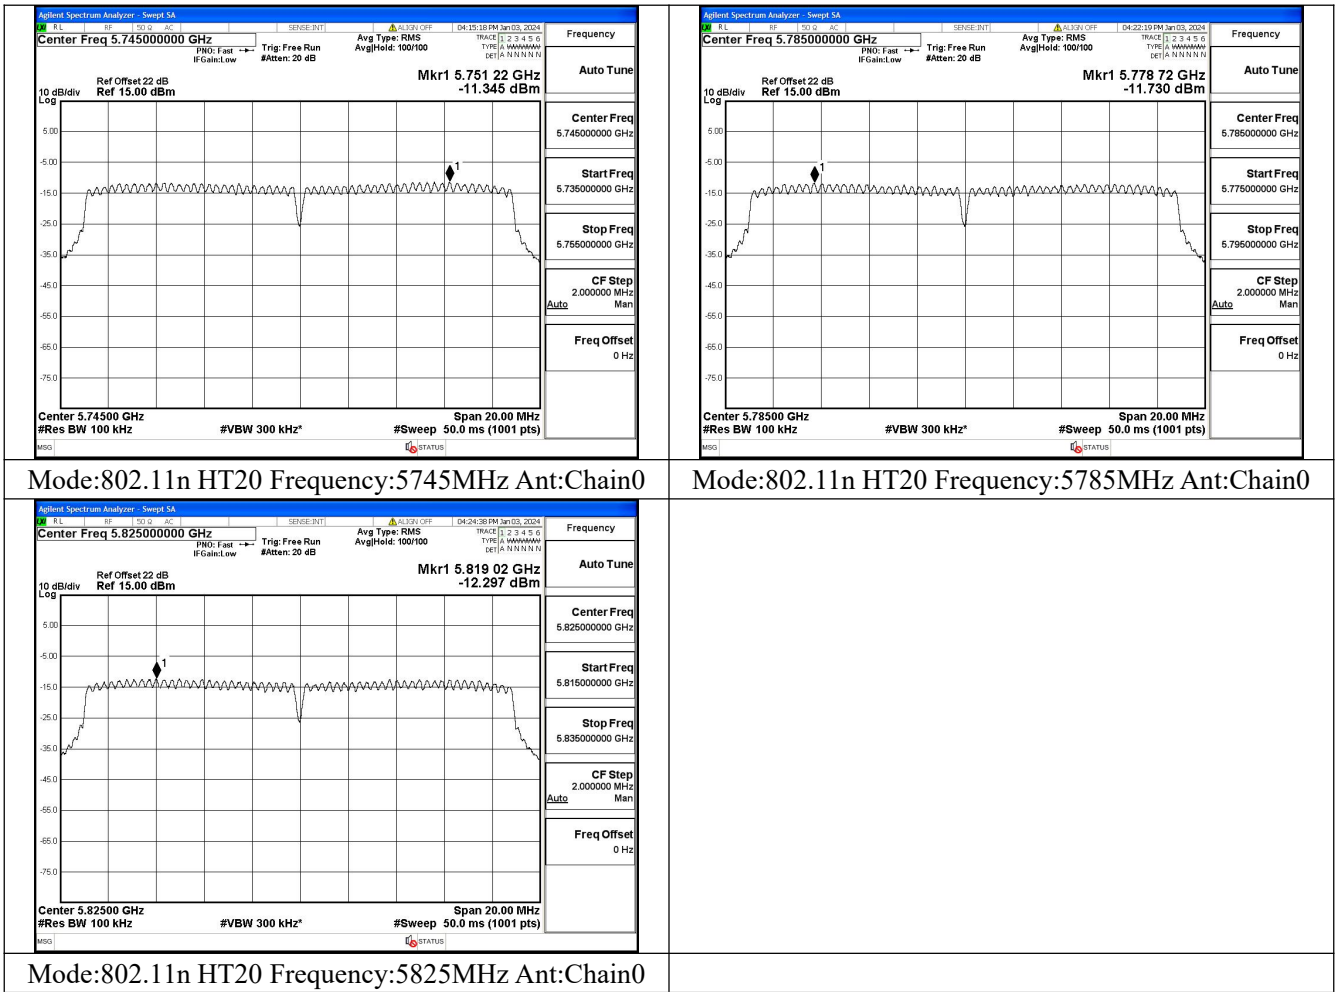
Agilent Spectrum Analyzer - Swept SA
RL RF 50 Ω AC SENSE:INT ALIGN OFF 04:15:18 PM Jan 03, 2024
Center Freq 5.745000000 GHz
PNO: Fast IFGain:Low
Trig: Free Run #Atten: 20 dB
Avg Type: RMS Avg|Hold: 100/100
TRACE 1 2 3 4 5 6 TYPE A WWWWWW DET A N N N N N
Frequency
Auto Tune
Ref Offset 22 dB
10 dB/div Ref 15.00 dBm
Log
Mkr1 5.751 22 GHz -11.345 dBm
5.00
-5.00
-15.0
-25.0
-35.0
-45.0
-55.0
-65.0
-75.0
Center Freq 5.745000000 GHz
Start Freq 5.735000000 GHz
Stop Freq 5.755000000 GHz
CF Step 2.000000 MHz Auto Man
Freq Offset 0 Hz
Center 5.74500 GHz
#Res BW 100 kHz
#VBW 300 kHz*
Span 20.00 MHz
#Sweep 50.0 ms (1001 pts)
MSG STATUS

Agilent Spectrum Analyzer - Swept SA
RL RF 50 Ω AC SENSE:INT ALIGN OFF 04:22:19 PM Jan 03, 2024
Center Freq 5.785000000 GHz
PNO: Fast IFGain:Low
Trig: Free Run #Atten: 20 dB
Avg Type: RMS Avg|Hold: 100/100
TRACE 1 2 3 4 5 6 TYPE A WWWWWW DET A N N N N N
Frequency
Auto Tune
Ref Offset 22 dB
10 dB/div Ref 15.00 dBm
Log
Mkr1 5.778 72 GHz -11.730 dBm
5.00
-5.00
-15.0
-25.0
-35.0
-45.0
-55.0
-65.0
-75.0
Center Freq 5.785000000 GHz
Start Freq 5.775000000 GHz
Stop Freq 5.795000000 GHz
CF Step 2.000000 MHz Auto Man
Freq Offset 0 Hz
Center 5.78500 GHz
#Res BW 100 kHz
#VBW 300 kHz*
Span 20.00 MHz
#Sweep 50.0 ms (1001 pts)
MSG STATUS

Mode:802.11n HT20 Frequency:5745MHz Ant:Chain0

Mode:802.11n HT20 Frequency:5785MHz Ant:Chain0

Agilent Spectrum Analyzer - Swept SA
RL RF 50 Ω AC SENSE:INT ALIGN OFF 04:24:38 PM Jan 03, 2024
Center Freq 5.825000000 GHz
PNO: Fast IFGain:Low
Trig: Free Run #Atten: 20 dB
Avg Type: RMS Avg|Hold: 100/100
TRACE 1 2 3 4 5 6 TYPE A WWWWWW DET A N N N N N
Frequency
Auto Tune
Ref Offset 22 dB
10 dB/div Ref 15.00 dBm
Log
Mkr1 5.819 02 GHz -12.297 dBm
5.00
-5.00
-15.0
-25.0
-35.0
-45.0
-55.0
-65.0
-75.0
Center Freq 5.825000000 GHz
Start Freq 5.815000000 GHz
Stop Freq 5.835000000 GHz
CF Step 2.000000 MHz Auto Man
Freq Offset 0 Hz
Center 5.82500 GHz
#Res BW 100 kHz
#VBW 300 kHz*
Span 20.00 MHz
#Sweep 50.0 ms (1001 pts)
MSG STATUS

Mode:802.11n HT20 Frequency:5825MHz Ant:Chain0